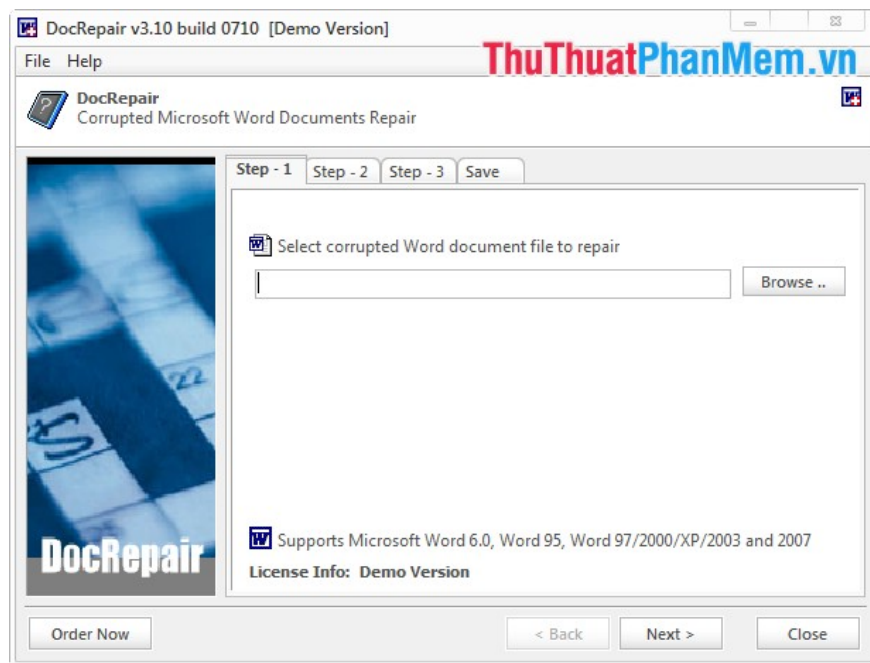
DocRepair v3.10 build 0710 [Demo Version]

File Help

ThuThuatPhanMem.vn

DocRepair
Corrupted Microsoft Word Documents Repair

Step - 1 Step - 2 Step - 3 Save

Select corrupted Word document file to repair

Browse ..

22

DocRepair

Supports Microsoft Word 6.0, Word 95, Word 97/2000/XP/2003 and 2007

License Info: Demo Version

Order Now

< Back

Next >

Close